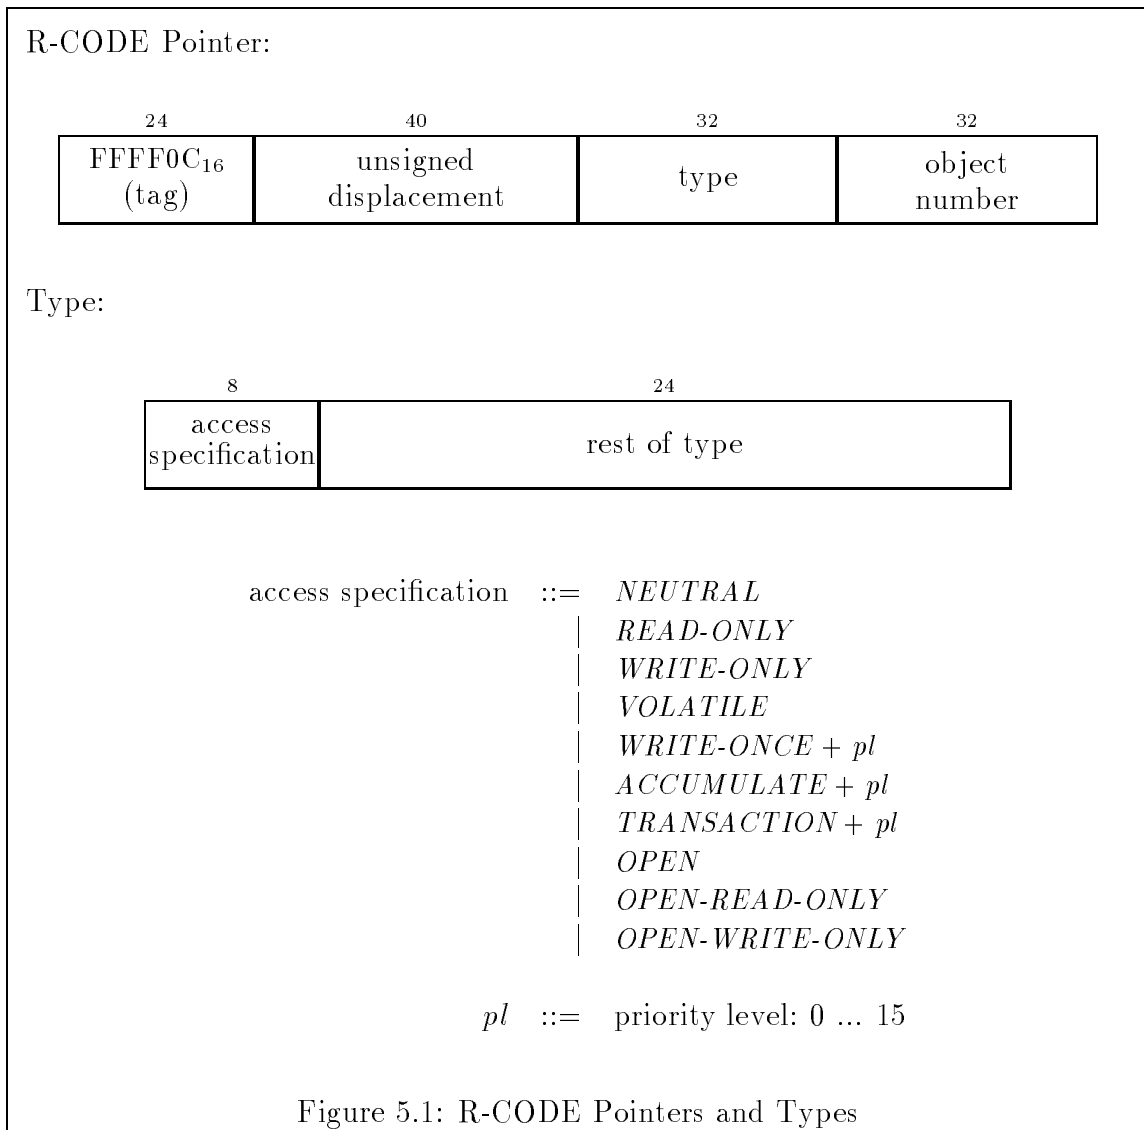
R-CODE Pointer:

| 24 | 40 | 32 | 32 |
|---|---|---|---|
| FFFF0C$_{16}$ (tag) | unsigned displacement | type | object number |

Type:

| 8 | 24 |
|---|---|
| access specification | rest of type |

access specification ::= *NEUTRAL*
| *READ-ONLY*
| *WRITE-ONLY*
| *VOLATILE*
| *WRITE-ONCE* + *pl*
| *ACCUMULATE* + *pl*
| *TRANSACTION* + *pl*
| *OPEN*
| *OPEN-READ-ONLY*
| *OPEN-WRITE-ONLY*

*pl* ::= priority level: 0 ... 15

Figure 5.1: R-CODE Pointers and Types